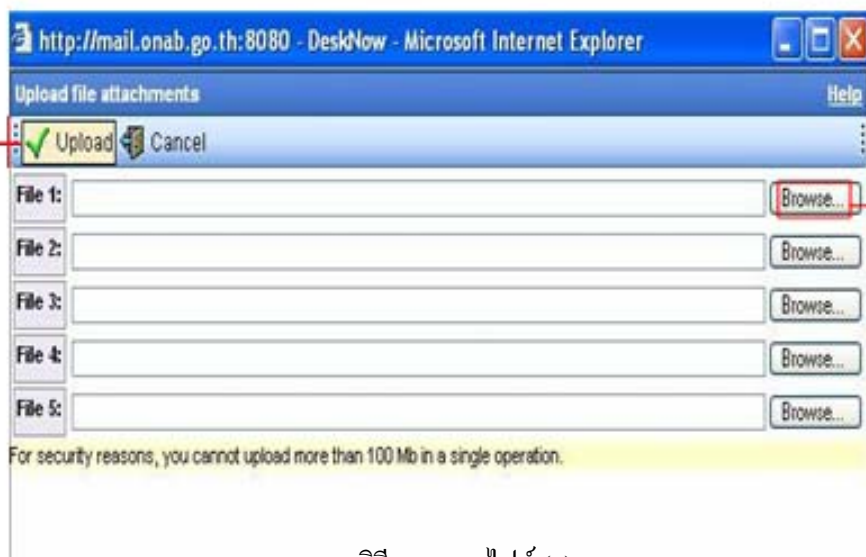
http://mail.onab.go.th:8080 - DeskNow - Microsoft Internet Explorer

Upload file attachments

Help

Upload Cancel

File 1: Browse...

File 2: Browse...

File 3: Browse...

File 4: Browse...

File 5: Browse...

For security reasons, you cannot upload more than 100 Mb in a single operation.

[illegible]